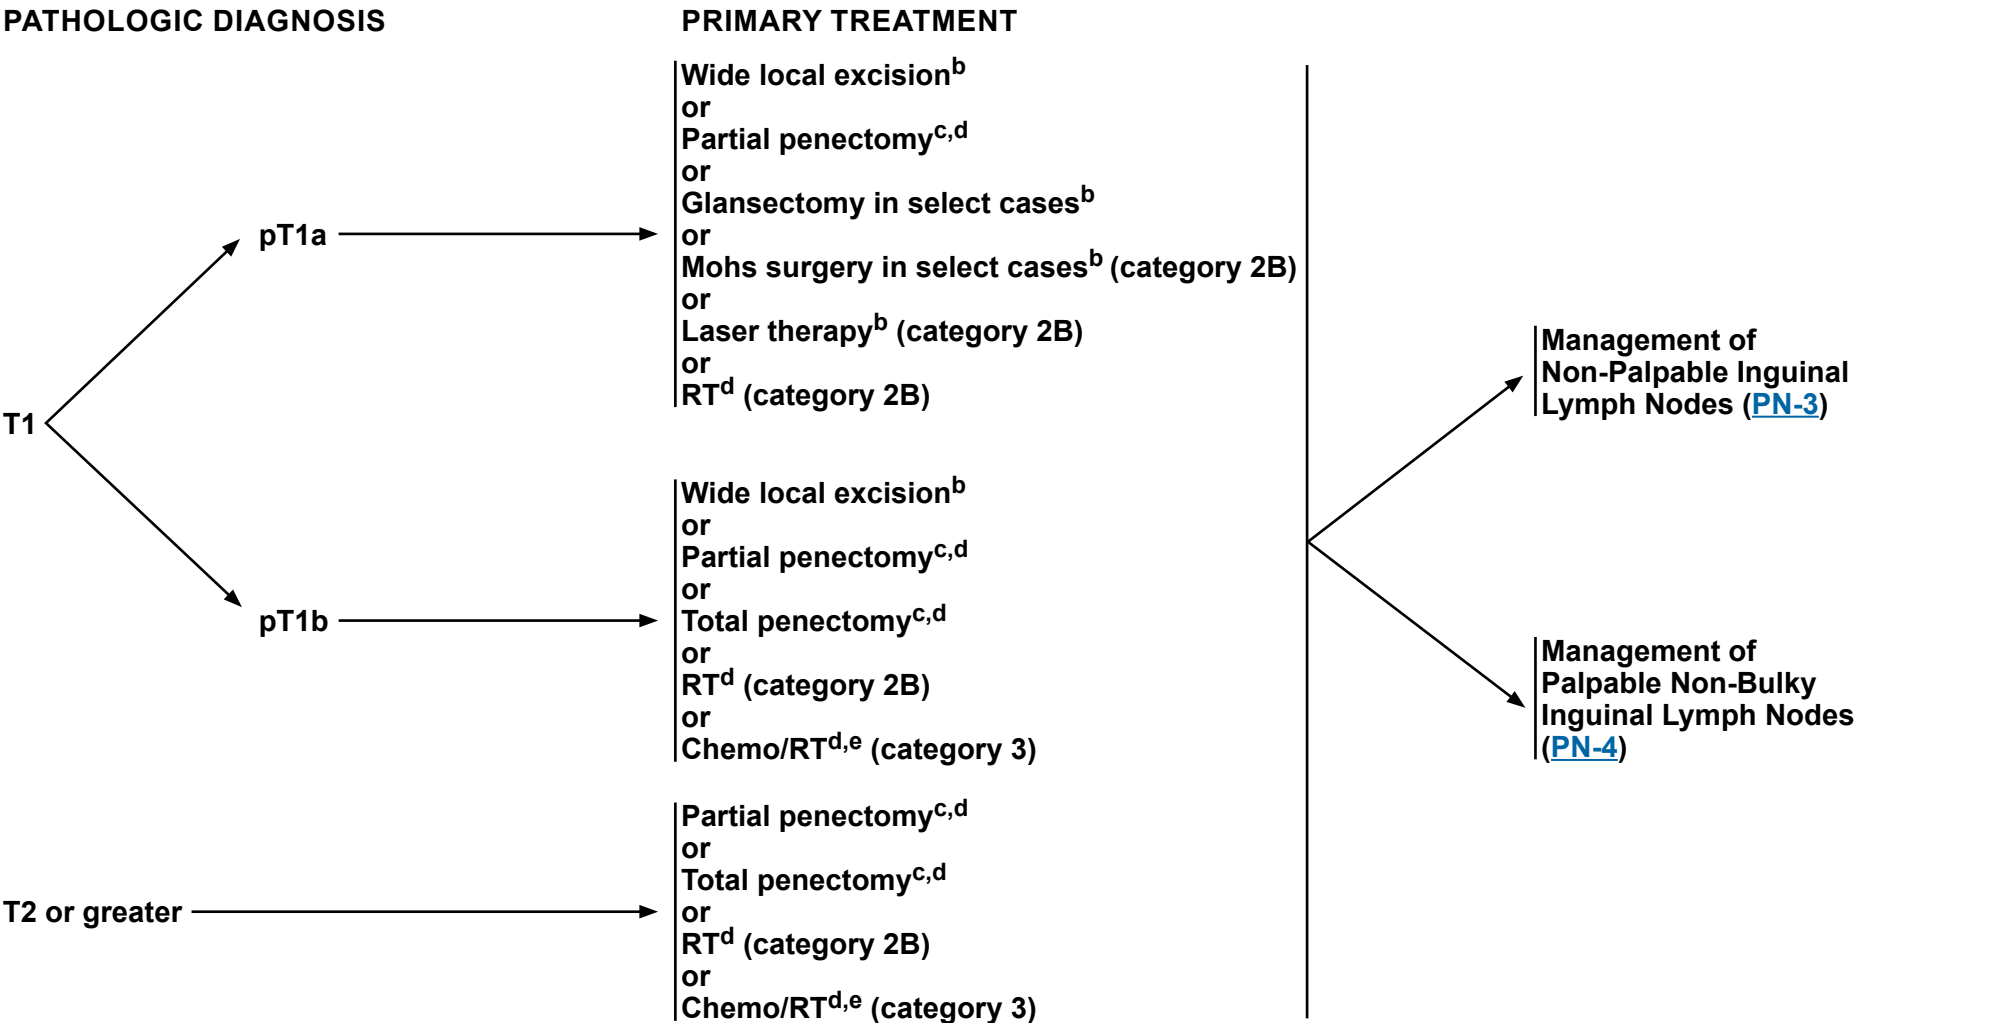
PATHOLOGIC DIAGNOSIS

PRIMARY TREATMENT

T1

pT1a

Wide local excision$^{b}$
or
Partial penectomy$^{c,d}$
or
Glansectomy in select cases$^{b}$
or
Mohs surgery in select cases$^{b}$ (category 2B)
or
Laser therapy$^{b}$ (category 2B)
or
RT$^{d}$ (category 2B)

pT1b

Wide local excision$^{b}$
or
Partial penectomy$^{c,d}$
or
Total penectomy$^{c,d}$
or
RT$^{d}$ (category 2B)
or
Chemo/RT$^{d,e}$ (category 3)

T2 or greater

Partial penectomy$^{c,d}$
or
Total penectomy$^{c,d}$
or
RT$^{d}$ (category 2B)
or
Chemo/RT$^{d,e}$ (category 3)

Management of Non-Palpable Inguinal Lymph Nodes (PN-3)

Management of Palpable Non-Bulky Inguinal Lymph Nodes (PN-4)